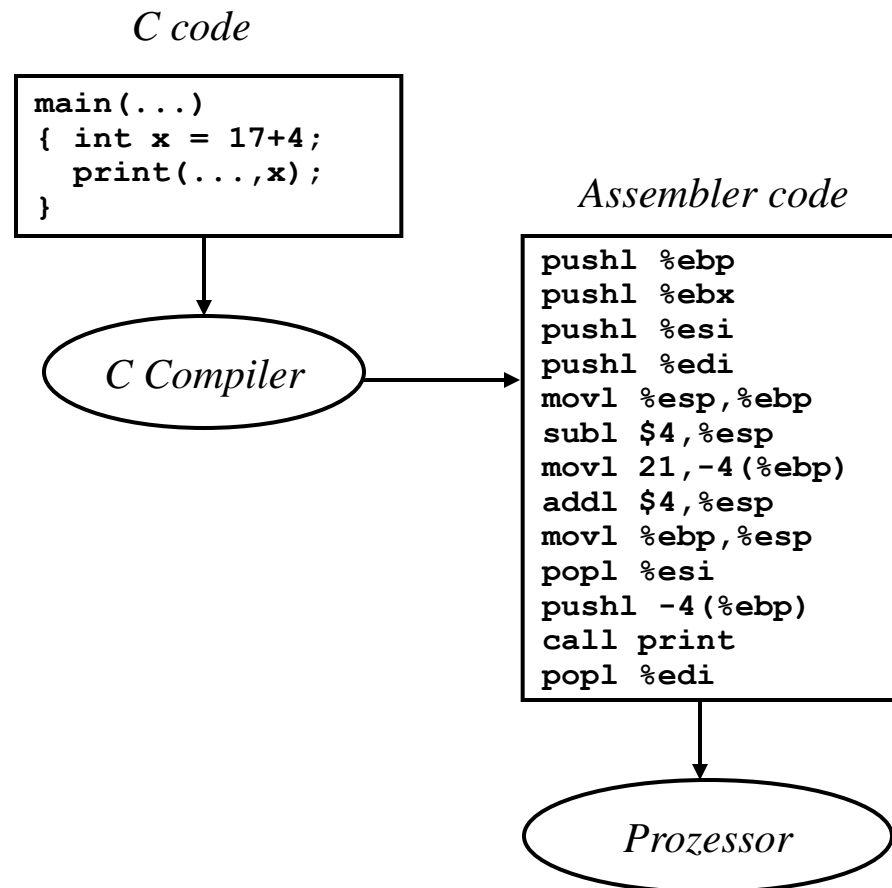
C code

main(...)
{ int x = 17+4;
  print(...,x);
}

C Compiler

Assembler code

pushl %ebp
pushl %ebx
pushl %esi
pushl %edi
movl %esp,%ebp
subl $4,%esp
movl 21,-4(%ebp)
addl $4,%esp
movl %ebp,%esp
popl %esi
pushl -4(%ebp)
call print
popl %edi

Prozessor